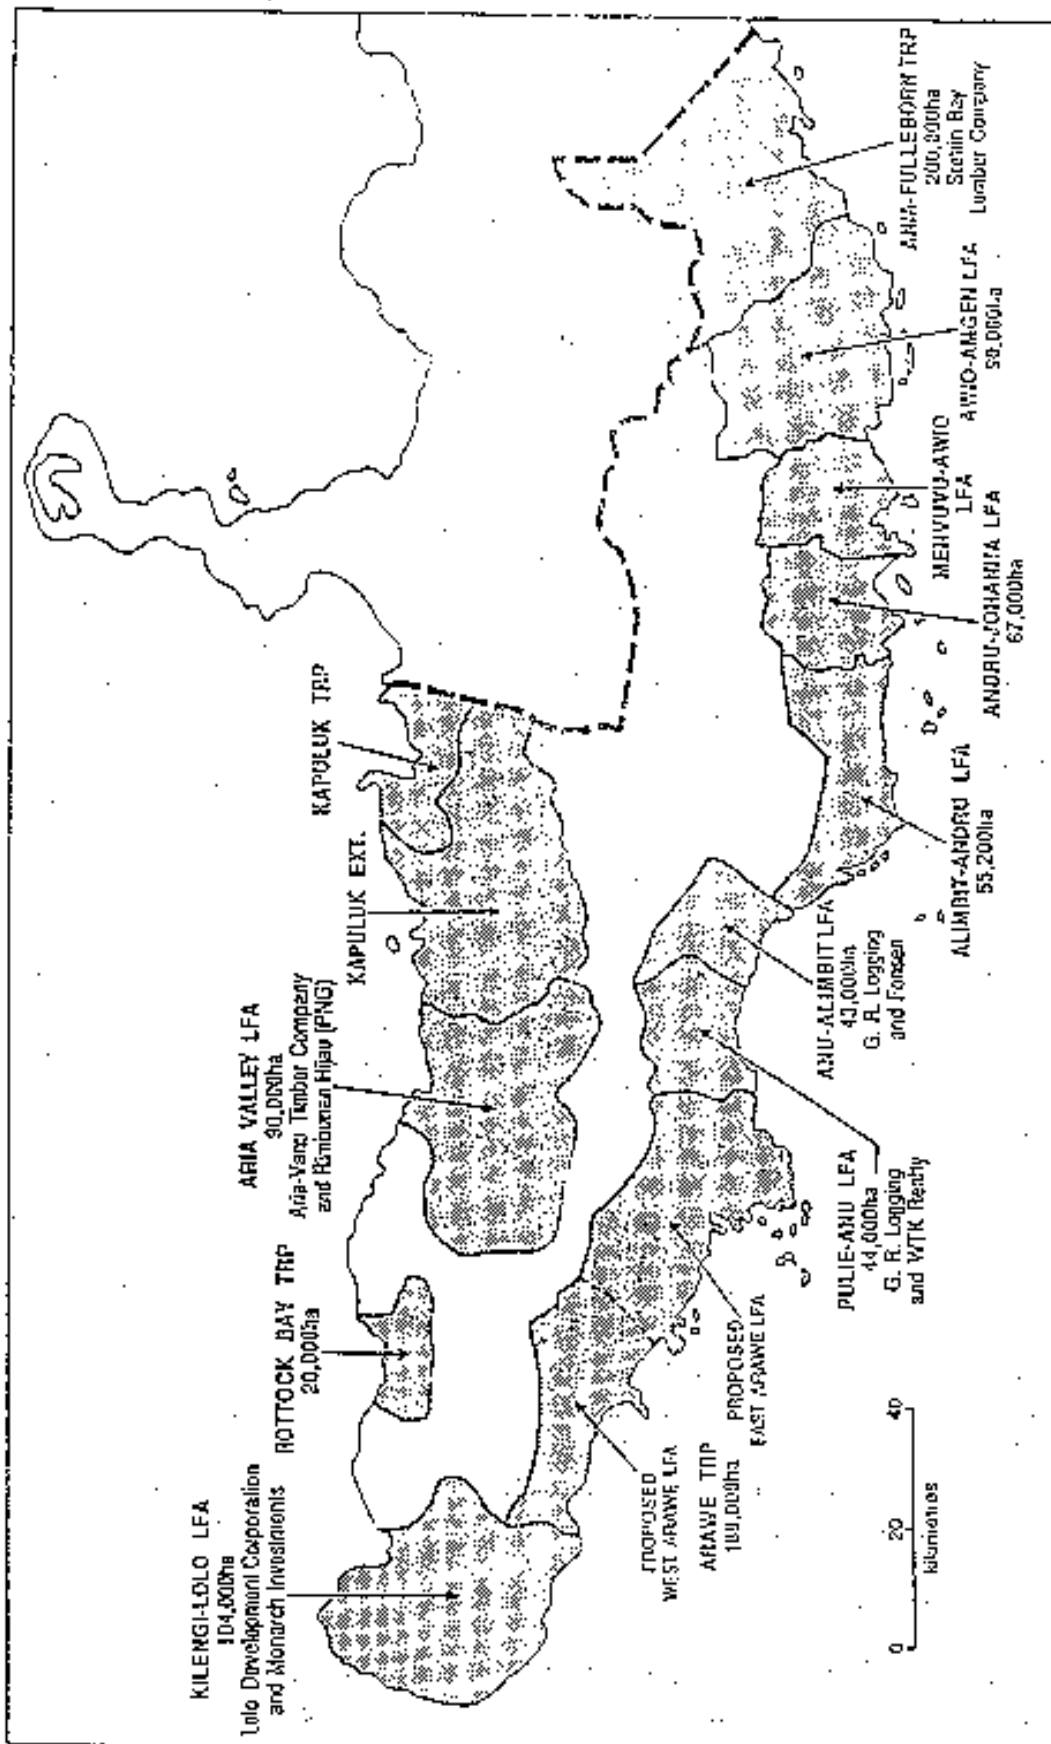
KILENGI-LOLO LFA
104,000ha
Lolo Development Corporation
and Monarch Investments

ROTTOCK BAY TRP
20,000ha

ARIA VALLEY LFA
90,000ha
Aria-Vanu Timber Company
and Rimbunan Hijau (PNG)

KAPULUK EXT.

KAPULUK TRP

PROPOSED
WEST ARAWE LFA

ARAWE TRP
180,000ha

PROPOSED
EAST ARAWE LFA

PULIE-ANU LFA
44,000ha
G. R. Logging
and WTK Realty

ANU-ALIMBIT LFA
40,000ha
G. R. Logging
and Forsen

ALIMBIT-ANDRU LFA
55,200ha

ANDRU-JOHANITA LFA
67,000ha

MEHVUVU-AWIO
LFA

AWIO-AMGEN LFA
58,000ha

ANU-FULLEBORN TRP
200,000ha
Stettin Bay
Lumber Company

0 20 40
kilometres